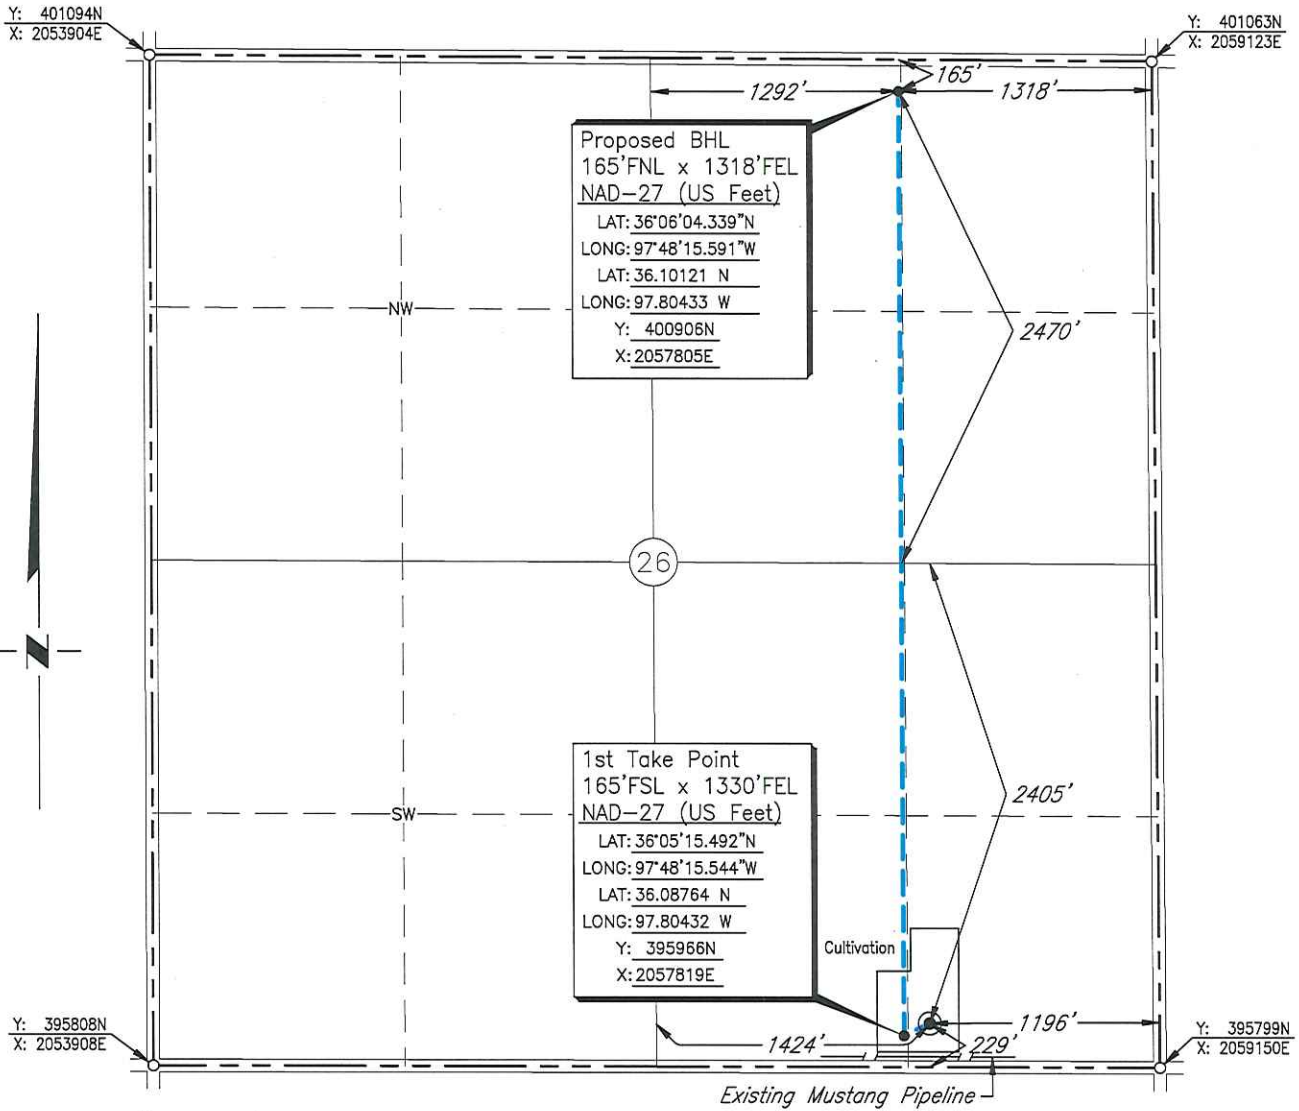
Y: 401094N
X: 2053904E

Y: 401063N
X: 2059123E

1292'

165'

1318'

Proposed BHL
165'FNL x 1318'FEL
NAD-27 (US Feet)
LAT: 36°06'04.339"N
LONG: 97°48'15.591"W
LAT: 36.10121 N
LONG: 97.80433 W
Y: 400906N
X: 2057805E

NW

2470'

N

26

1st Take Point
165'FSL x 1330'FEL
NAD-27 (US Feet)
LAT: 36°05'15.492"N
LONG: 97°48'15.544"W
LAT: 36.08764 N
LONG: 97.80432 W
Y: 395966N
X: 2057819E

SW

2405'

Cultivation

Y: 395808N
X: 2053908E

1424'

1196'

229'

Y: 395799N
X: 2059150E

Existing Mustang Pipeline